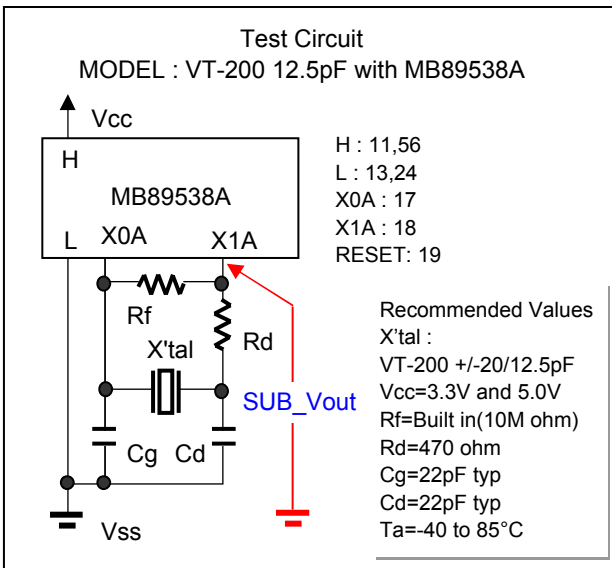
Test Circuit
MODEL : VT-200 12.5pF with MB89538A

Vcc

H
MB89538A
L X0A X1A

H : 11,56
L : 13,24
X0A : 17
X1A : 18
RESET: 19

Rf
Rd
X'tal
SUB_Vout
Cg Cd
Vss

Recommended Values
X'tal :
VT-200 +/-20/12.5pF
Vcc=3.3V and 5.0V
Rf=Built in(10M ohm)
Rd=470 ohm
Cg=22pF typ
Cd=22pF typ
Ta=-40 to 85°C